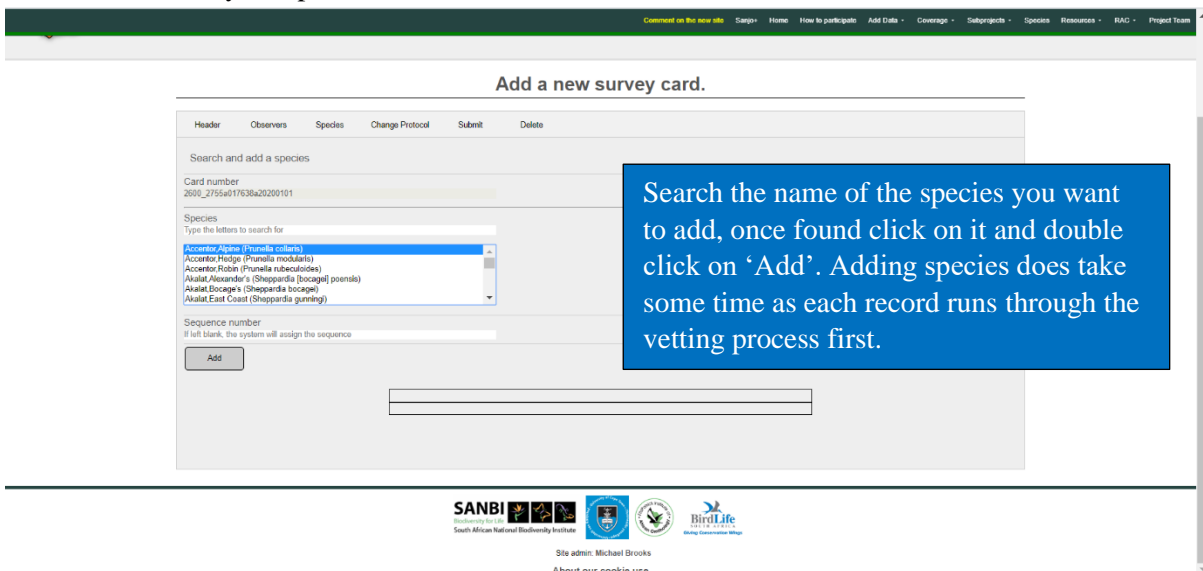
Comment on the new site Sanjo+ Home How to participate Add Data Coverage Subprojects Species Resources RAC Project Team

Add a new survey card.

Header Observers Species Change Protocol Submit Delete

Search and add a species

Card number
2600_2755a017638a20200101

Species
Type the letters to search for

Accentor,Alpine (Prunella collaris)
Accentor,Hedge (Prunella modularis)
Accentor,Robin (Prunella rubeculoides)
Akalat,Alexander's (Sheppardia [bocagei] poensis)
Akalat,Bocage's (Sheppardia bocagei)
Akalat,East Coast (Sheppardia gunningi)

Sequence number
If left blank, the system will assign the sequence

Add

Search the name of the species you want to add, once found click on it and double click on 'Add'. Adding species does take some time as each record runs through the vetting process first.

SANBI Biodiversity for Life South African National Biodiversity Institute

BirdLife SOUTH AFRICA Giving Conservation Wings

Site admin: Michael Brooks

About our cookie use